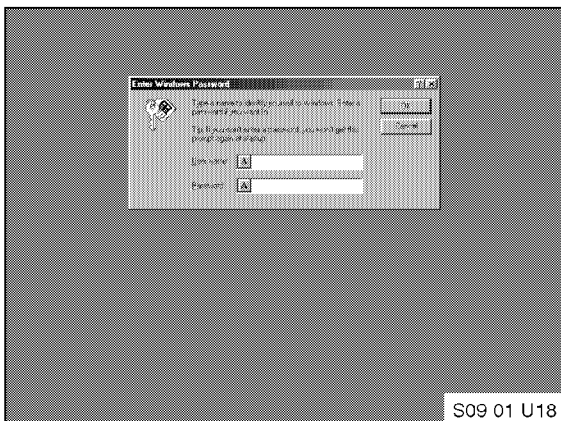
Enter Windows Password

Type a name to identify yourself to Windows. Enter a password if you want to.

Tip: If you don't enter a password, you won't get this prompt again at startup.

User name: A

Password: A

OK

Cancel

S09 01 U18